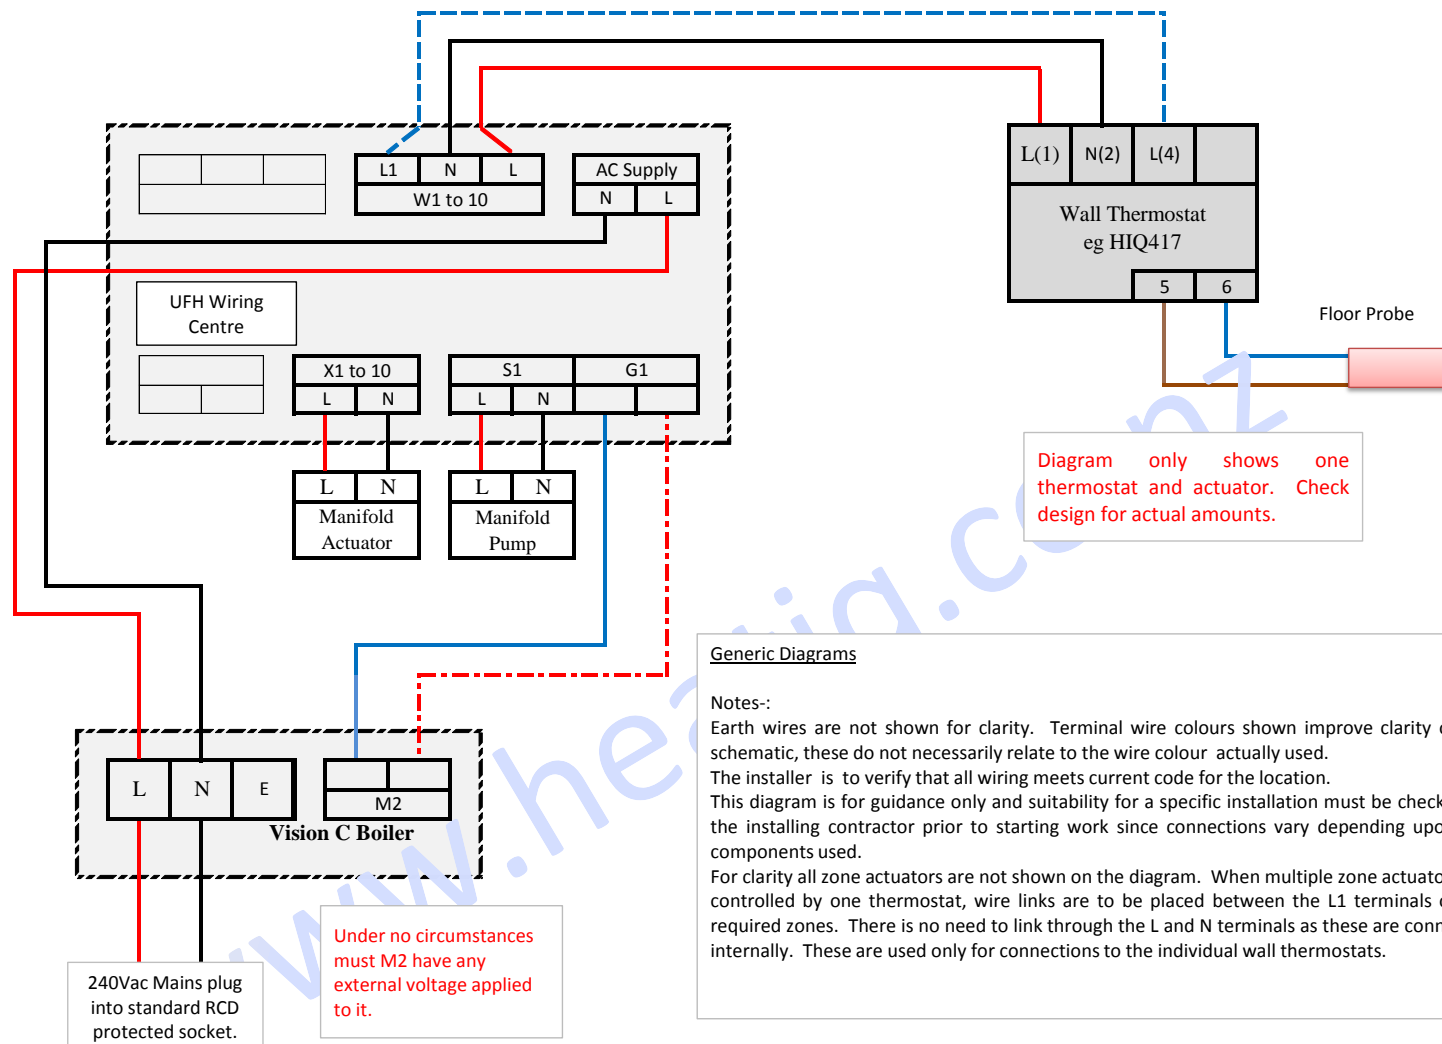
L1 N L
W1 to 10

AC Supply
N L

UFH Wiring Centre

X1 to 10
L N

S1 G1
L N

L N
Manifold Actuator

L N
Manifold Pump

L(1) N(2) L(4)
Wall Thermostat
eg HIQ417
5 6

Floor Probe

Diagram only shows one thermostat and actuator. Check design for actual amounts.

www.heating.co.nz

L N E
M2
Vision C Boiler

Under no circumstances must M2 have any external voltage applied to it.

240Vac Mains plug into standard RCD protected socket.

Generic Diagrams

Notes-:
Earth wires are not shown for clarity. Terminal wire colours shown improve clarity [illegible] schematic, these do not necessarily relate to the wire colour actually used.
The installer is to verify that all wiring meets current code for the location.
This diagram is for guidance only and suitability for a specific installation must be check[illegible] the installing contractor prior to starting work since connections vary depending upo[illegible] components used.
For clarity all zone actuators are not shown on the diagram. When multiple zone actuato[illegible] controlled by one thermostat, wire links are to be placed between the L1 terminals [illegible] required zones. There is no need to link through the L and N terminals as these are conn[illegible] internally. These are used only for connections to the individual wall thermostats.